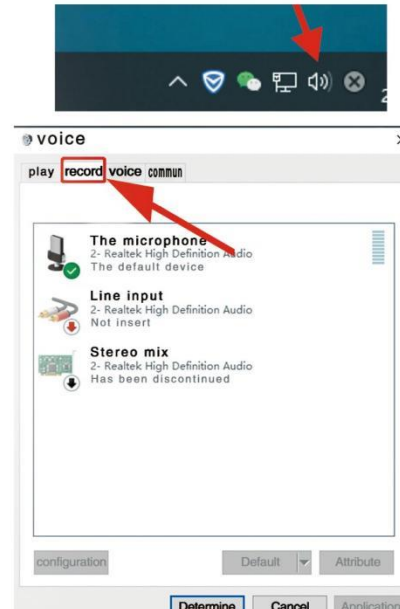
voice

play record voice commun

The microphone
2- Realtek High Definition Audio
The default device

Line input
2- Realtek High Definition Audio
Not insert

Stereo mix
2- Realtek High Definition Audio
Has been discontinued

configuration

Default

Attribute

Determine

Cancel

Application